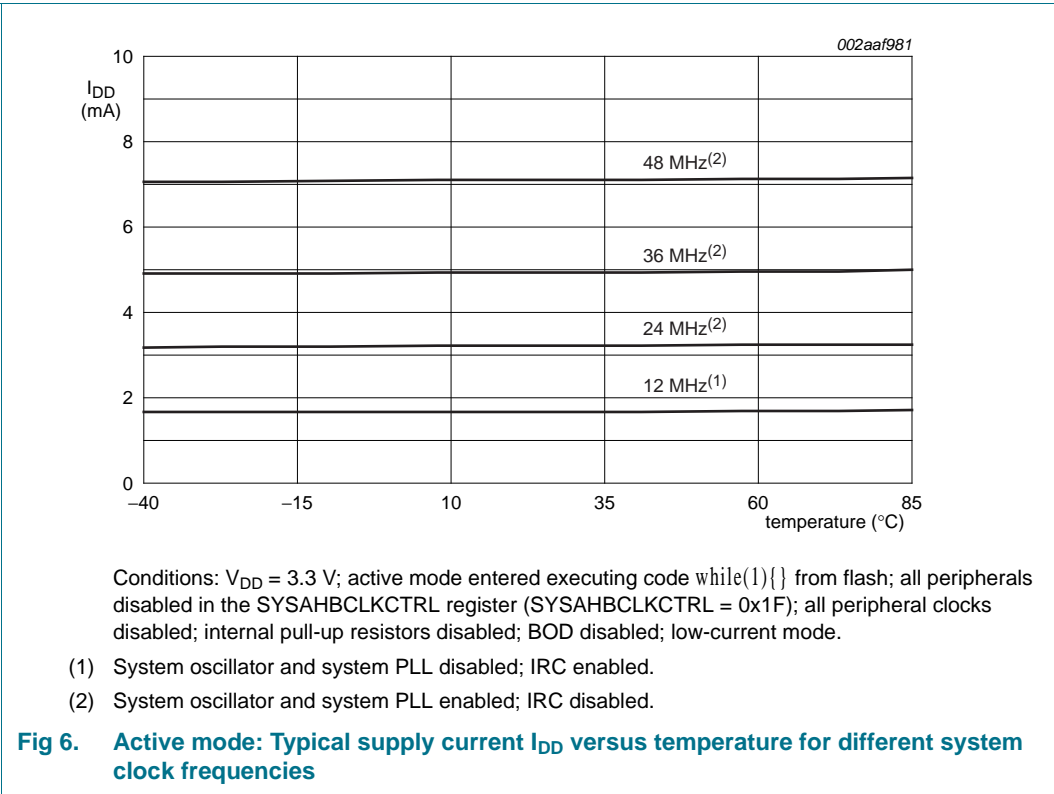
002aaf981

$I_{DD}$ (mA)

10

8

6

4

2

0

48 MHz$^{(2)}$

36 MHz$^{(2)}$

24 MHz$^{(2)}$

12 MHz$^{(1)}$

–40 –15 10 35 60 85

temperature (°C)

Conditions: $V_{DD}$ = 3.3 V; active mode entered executing code while(1){} from flash; all peripherals disabled in the SYSAHBCLKCTRL register (SYSAHBCLKCTRL = 0x1F); all peripheral clocks disabled; internal pull-up resistors disabled; BOD disabled; low-current mode.

(1) System oscillator and system PLL disabled; IRC enabled.

(2) System oscillator and system PLL enabled; IRC disabled.

Fig 6. Active mode: Typical supply current $I_{DD}$ versus temperature for different system clock frequencies